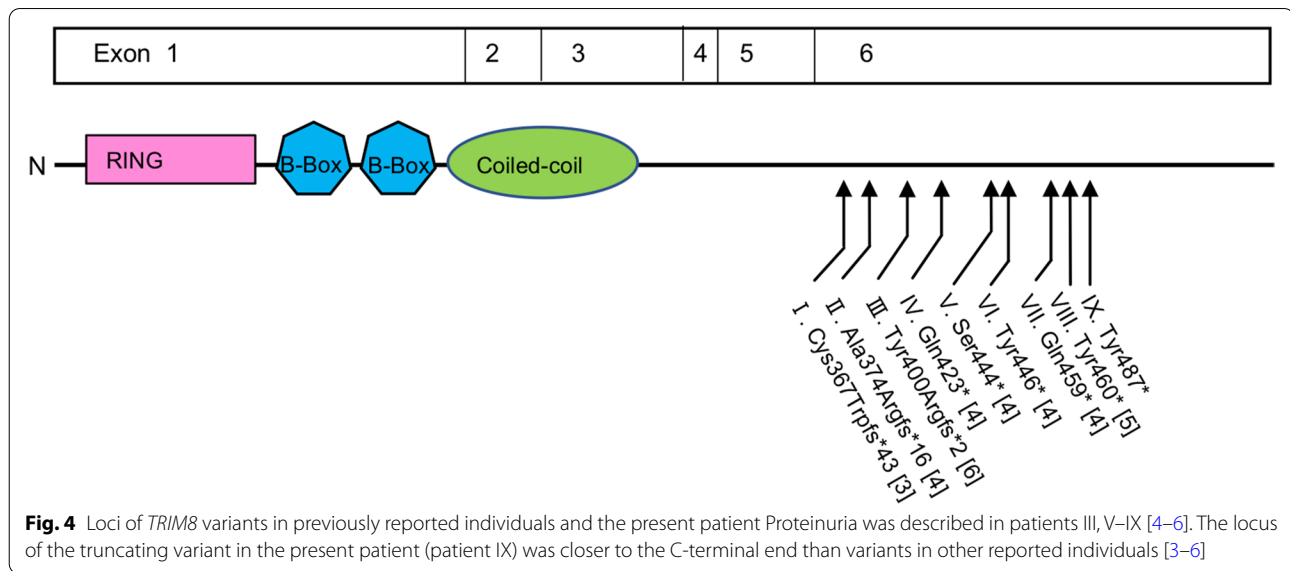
Exon 1 | 2 | 3 | 4 | 5 | 6

N RING B-Box B-Box Coiled-coil

I. Cys367Trpfs*43 [3]
II. Ala374Argfs*16 [4]
III. Tyr400Argfs*2 [6]
IV. Gln423* [4]
V. Ser444* [4]
VI. Tyr446* [4]
VII. Gln459* [4]
VIII. Tyr460* [5]
IX. Tyr487*

**Fig. 4** Loci of *TRIM8* variants in previously reported individuals and the present patient Proteinuria was described in patients III, V–IX [4–6]. The locus of the truncating variant in the present patient (patient IX) was closer to the C-terminal end than variants in other reported individuals [3–6]